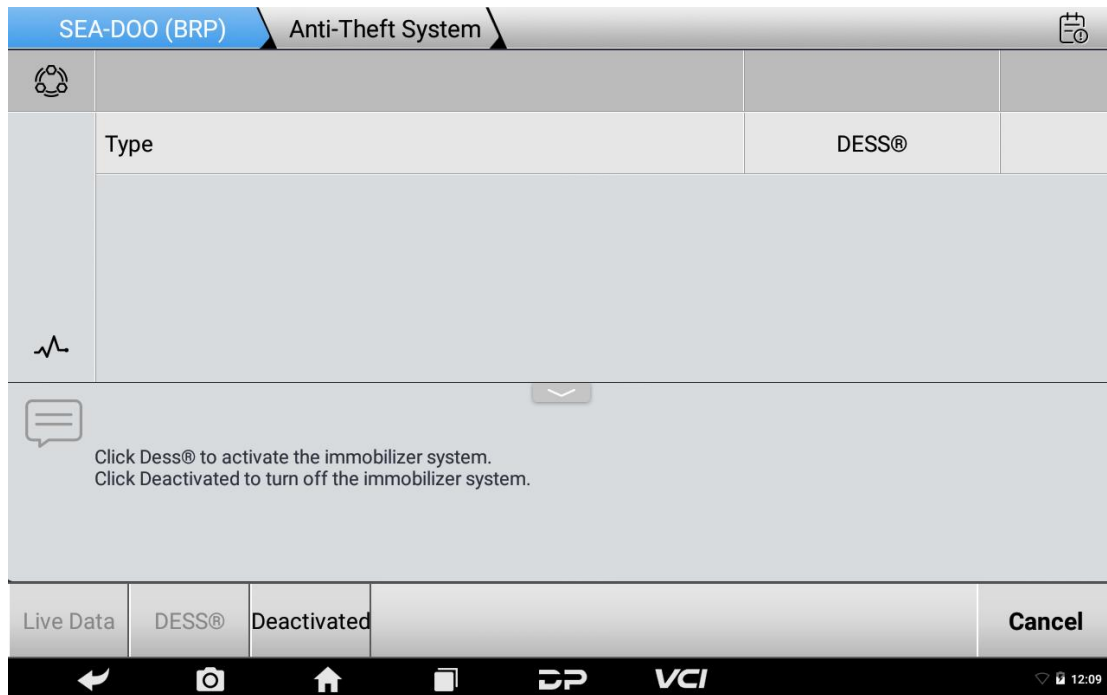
SEA-DOO (BRP) Anti-Theft System

| Type | DESS® |
|---|---|

Click Dess® to activate the immobilizer system.
Click Deactivated to turn off the immobilizer system.

Live Data DESS® Deactivated Cancel

VCI 12:09